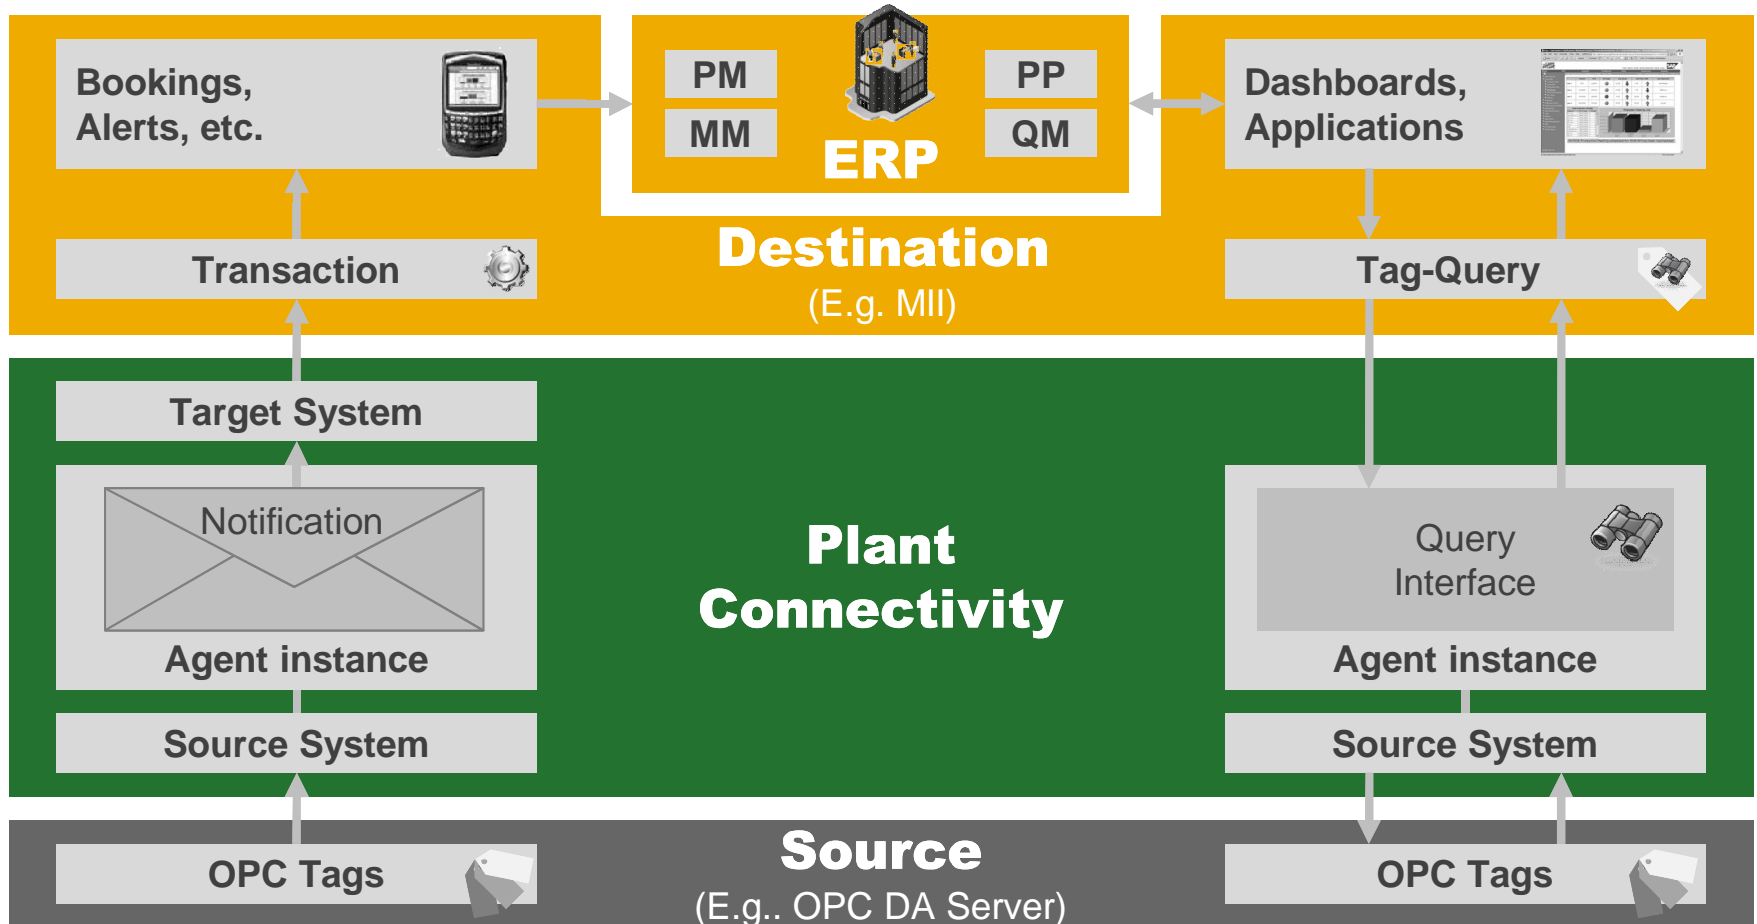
Bookings, Alerts, etc.

PM

MM

ERP

PP

QM

Dashboards, Applications

Transaction

Destination
(E.g. MII)

Tag-Query

Target System

Notification

Agent instance

Plant Connectivity

Query Interface

Agent instance

Source System

Source System

OPC Tags

Source
(E.g.. OPC DA Server)

OPC Tags